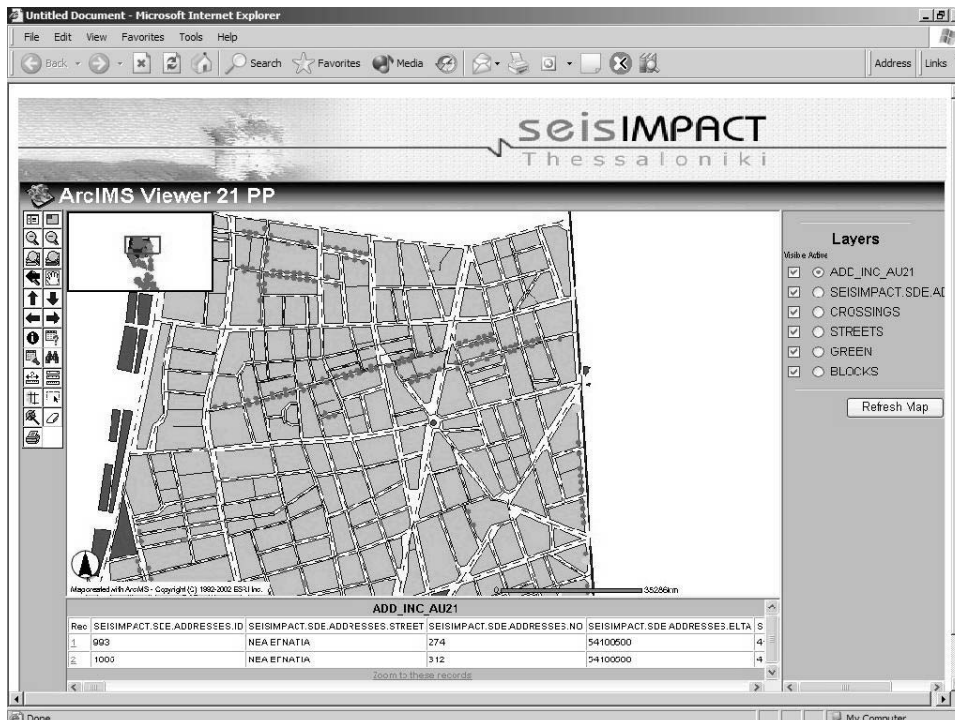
Untitled Document - Microsoft Internet Explorer

File Edit View Favorites Tools Help

Back Search Favorites Media Address Links

seisIMPACT
Thessaloniki

ArcIMS Viewer 21 PP

Layers
Visible Active
ADD_INC_AU21
SEISIMPACT.SDE.AD
CROSSINGS
STREETS
GREEN
BLOCKS

Refresh Map

Map created with ArcIMS - Copyright (C) 1992-2002 ESRI Inc.

0 35286km

ADD_INC_AU21

| Rec | SEISIMPACT.SDE.ADDRESSES.ID | SEISIMPACT.SDE.ADDRESSES.STREET | SEISIMPACT.SDE.ADDRESSES.NO | SEISIMPACT.SDE.ADDRESSES.ELTA | S |
|---|---|---|---|---|---|
| 1 | 993 | ΝΕΑ ΕΓΝΑΤΙΑ | 274 | 54100500 | 4 |
| 2 | 1000 | ΝΕΑ ΕΓΝΑΤΙΑ | 312 | 54100000 | 4 |

Zoom to these records

Done

My Computer